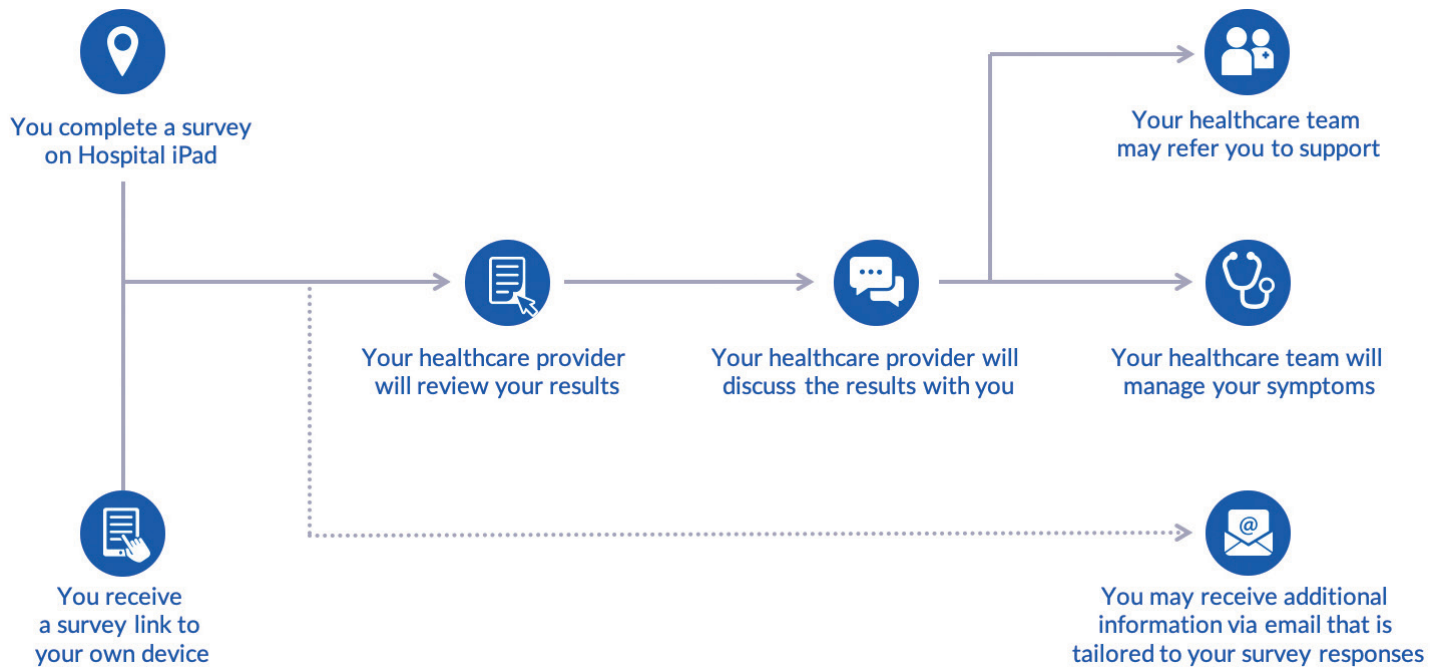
You complete a survey on Hospital iPad

You receive a survey link to your own device

Your healthcare provider will review your results

Your healthcare provider will discuss the results with you

Your healthcare team may refer you to support

Your healthcare team will manage your symptoms

@

You may receive additional information via email that is tailored to your survey responses